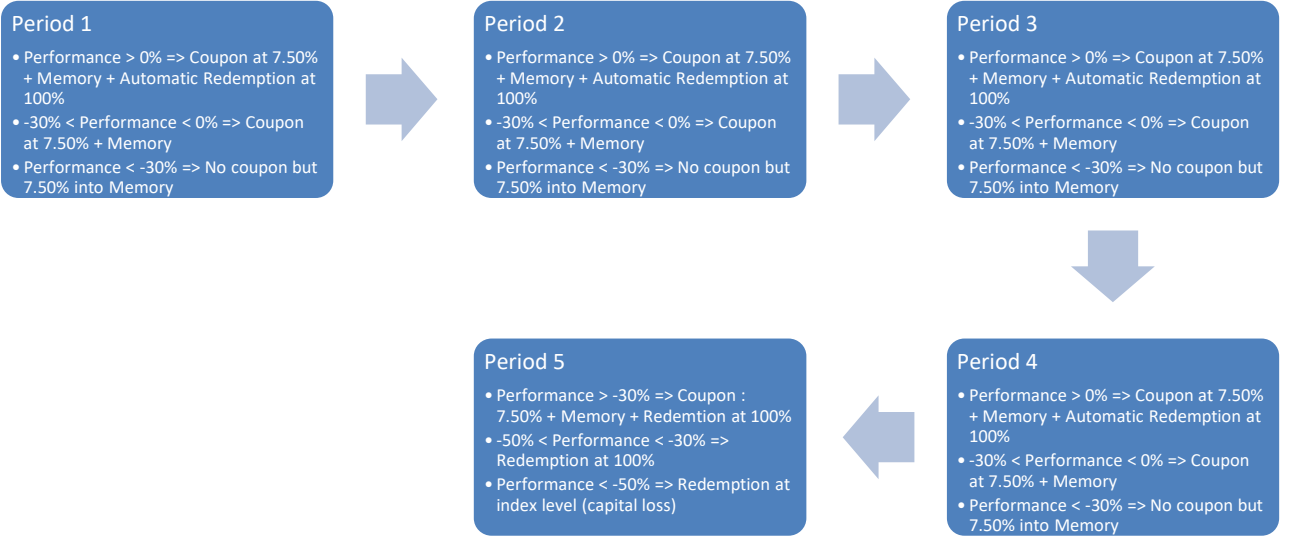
Period 1
• Performance > 0% => Coupon at 7.50% + Memory + Automatic Redemption at 100%
• -30% < Performance < 0% => Coupon at 7.50% + Memory
• Performance < -30% => No coupon but 7.50% into Memory

Period 2
• Performance > 0% => Coupon at 7.50% + Memory + Automatic Redemption at 100%
• -30% < Performance < 0% => Coupon at 7.50% + Memory
• Performance < -30% => No coupon but 7.50% into Memory

Period 3
• Performance > 0% => Coupon at 7.50% + Memory + Automatic Redemption at 100%
• -30% < Performance < 0% => Coupon at 7.50% + Memory
• Performance < -30% => No coupon but 7.50% into Memory

Period 4
• Performance > 0% => Coupon at 7.50% + Memory + Automatic Redemption at 100%
• -30% < Performance < 0% => Coupon at 7.50% + Memory
• Performance < -30% => No coupon but 7.50% into Memory

Period 5
• Performance > -30% => Coupon : 7.50% + Memory + Redemtion at 100%
• -50% < Performance < -30% => Redemption at 100%
• Performance < -50% => Redemption at index level (capital loss)